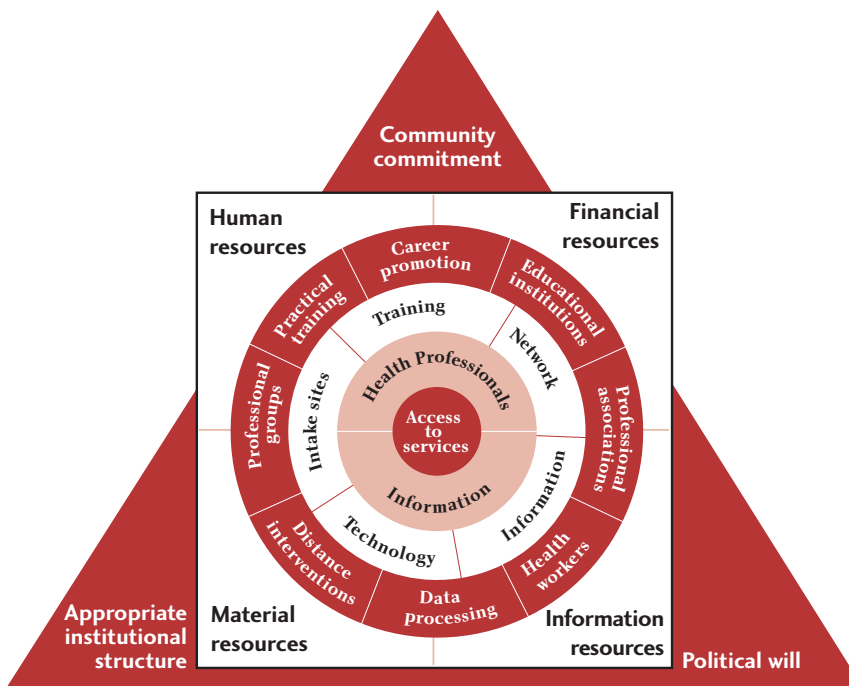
Community commitment

Human resources

Financial resources

Career promotion

Educational institutions

Practical training

Training

Network

Professional groups

Intake sites

Health Professionals

Access to services

Professional associations

Information

Information

Distance interventions

Technology

Health workers

Data Processing

Appropriate institutional structure

Material resources

Information resources

Political will